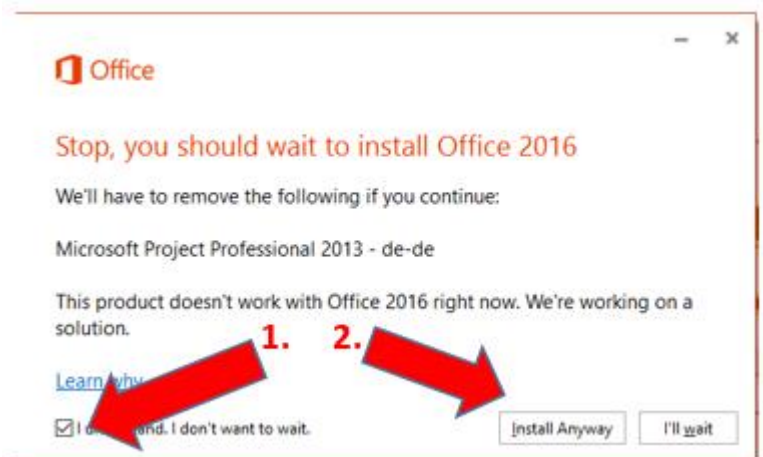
Office

Stop, you should wait to install Office 2016

We'll have to remove the following if you continue:

Microsoft Project Professional 2013 - de-de

This product doesn't work with Office 2016 right now. We're working on a solution.

1. 2.

Learn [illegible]

I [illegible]and. I don't want to wait.

Install Anyway

I'll wait